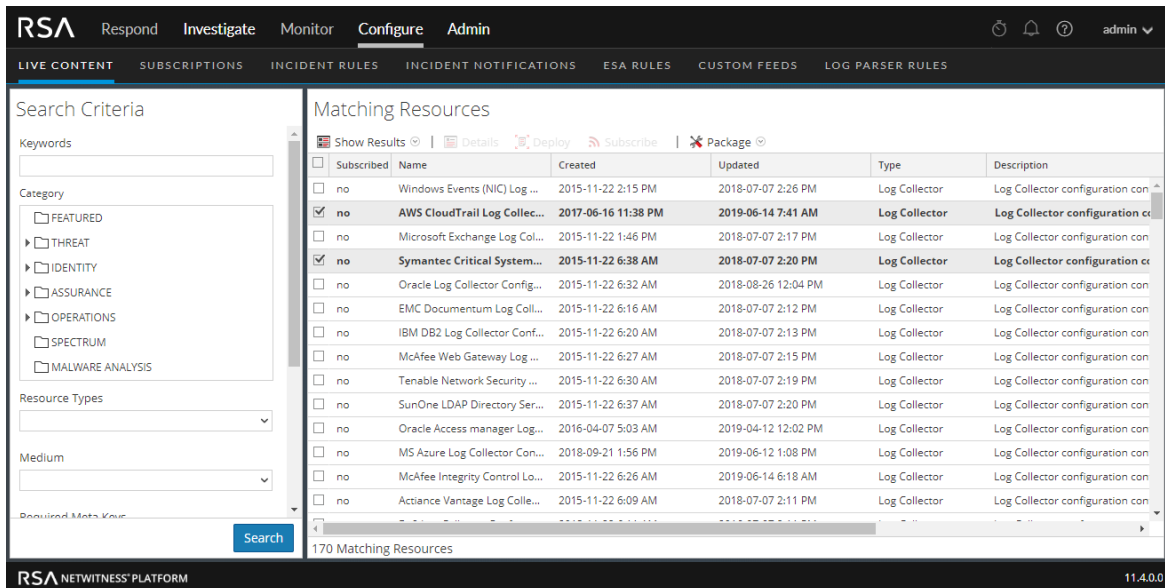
RSA Respond Investigate Monitor Configure Admin admin

LIVE CONTENT SUBSCRIPTIONS INCIDENT RULES INCIDENT NOTIFICATIONS ESA RULES CUSTOM FEEDS LOG PARSER RULES

Search Criteria

Keywords

Category

FEATURED
THREAT
IDENTITY
ASSURANCE
OPERATIONS
SPECTRUM
MALWARE ANALYSIS

Resource Types

Medium

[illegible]

Search

Matching Resources

Show Results | Details | Deploy | Subscribe | Package

| | Subscribed | Name | Created | Updated | Type | Description |
|---|---|---|---|---|---|---|
| ☐ | no | Windows Events (NIC) Log ... | 2015-11-22 2:15 PM | 2018-07-07 2:26 PM | Log Collector | Log Collector configuration con |
| ☑ | no | AWS CloudTrail Log Collec... | 2017-06-16 11:38 PM | 2019-06-14 7:41 AM | Log Collector | Log Collector configuration co |
| ☐ | no | Microsoft Exchange Log Col... | 2015-11-22 1:46 PM | 2018-07-07 2:17 PM | Log Collector | Log Collector configuration con |
| ☑ | no | Symantec Critical System... | 2015-11-22 6:38 AM | 2018-07-07 2:20 PM | Log Collector | Log Collector configuration co |
| ☐ | no | Oracle Log Collector Config... | 2015-11-22 6:32 AM | 2018-08-26 12:04 PM | Log Collector | Log Collector configuration con |
| ☐ | no | EMC Documentum Log Coll... | 2015-11-22 6:16 AM | 2018-07-07 2:12 PM | Log Collector | Log Collector configuration con |
| ☐ | no | IBM DB2 Log Collector Conf... | 2015-11-22 6:20 AM | 2018-07-07 2:13 PM | Log Collector | Log Collector configuration con |
| ☐ | no | McAfee Web Gateway Log ... | 2015-11-22 6:27 AM | 2018-07-07 2:15 PM | Log Collector | Log Collector configuration con |
| ☐ | no | Tenable Network Security ... | 2015-11-22 6:30 AM | 2018-07-07 2:19 PM | Log Collector | Log Collector configuration con |
| ☐ | no | SunOne LDAP Directory Ser... | 2015-11-22 6:37 AM | 2018-07-07 2:20 PM | Log Collector | Log Collector configuration con |
| ☐ | no | Oracle Access manager Log... | 2016-04-07 5:03 AM | 2019-04-12 12:02 PM | Log Collector | Log Collector configuration con |
| ☐ | no | MS Azure Log Collector Con... | 2018-09-21 1:56 PM | 2019-06-12 1:08 PM | Log Collector | Log Collector configuration con |
| ☐ | no | McAfee Integrity Control Lo... | 2015-11-22 6:26 AM | 2019-06-14 6:18 AM | Log Collector | Log Collector configuration con |
| ☐ | no | Actiance Vantage Log Colle... | 2015-11-22 6:09 AM | 2018-07-07 2:11 PM | Log Collector | Log Collector configuration con |

170 Matching Resources

RSA NETWITNESS® PLATFORM 11.4.0.0